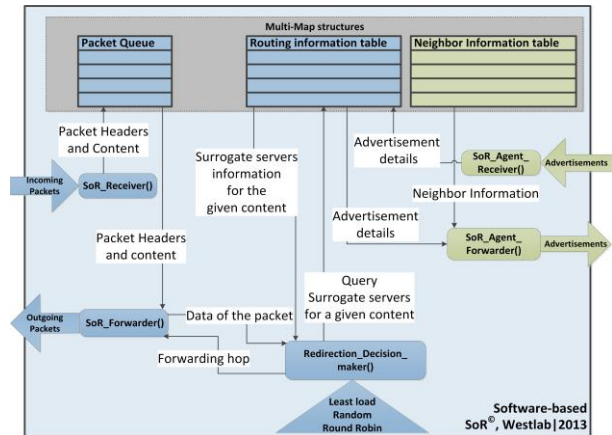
Multi-Map structures

Packet Queue

Routing information table

Neighbor Information table

Packet Headers and Content

Incoming Packets

SoR_Receiver()

Surrogate servers information for the given content

Advertisement details

SoR_Agent_Receiver()

Advertisements

Neighbor Information

Advertisement details

SoR_Agent_Forwarder()

Advertisements

Packet Headers and content

Query Surrogate servers for a given content

Outgoing Packets

SoR_Forwarder()

Data of the packet

Forwarding hop

Redirection_Decision_maker()

Least load Random Round Robin

Software-based SoR$^{©}$, Westlab|2013